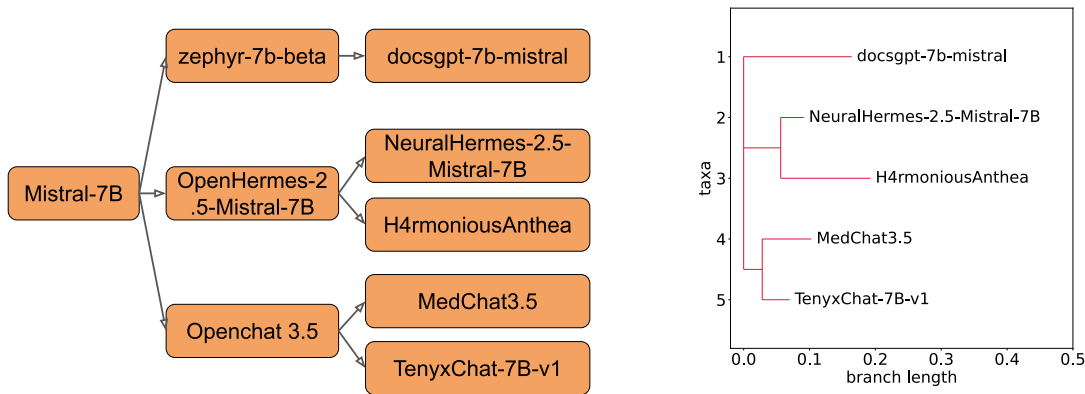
Mistral-7B

zephyr-7b-beta

docsgpt-7b-mistral

OpenHermes-2.5-Mistral-7B

NeuralHermes-2.5-Mistral-7B

H4rmoniousAnthea

Openchat 3.5

MedChat3.5

TenyxChat-7B-v1

taxa

1 docsgpt-7b-mistral

2 NeuralHermes-2.5-Mistral-7B

3 H4rmoniousAnthea

4 MedChat3.5

5 TenyxChat-7B-v1

0.0 0.1 0.2 0.3 0.4 0.5

branch length